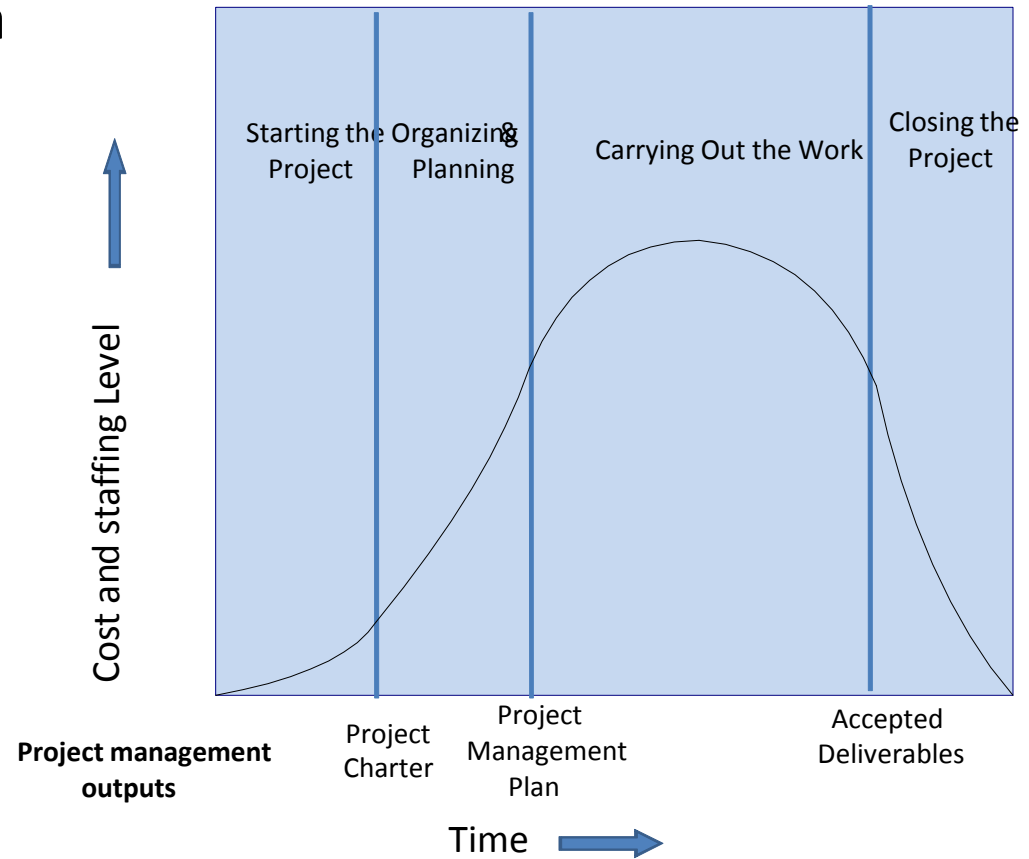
Cost and staffing Level

Starting the Project

Organizing & Planning

Carrying Out the Work

Closing the Project

**Project management outputs**

Project Charter

Project Management Plan

Accepted Deliverables

Time